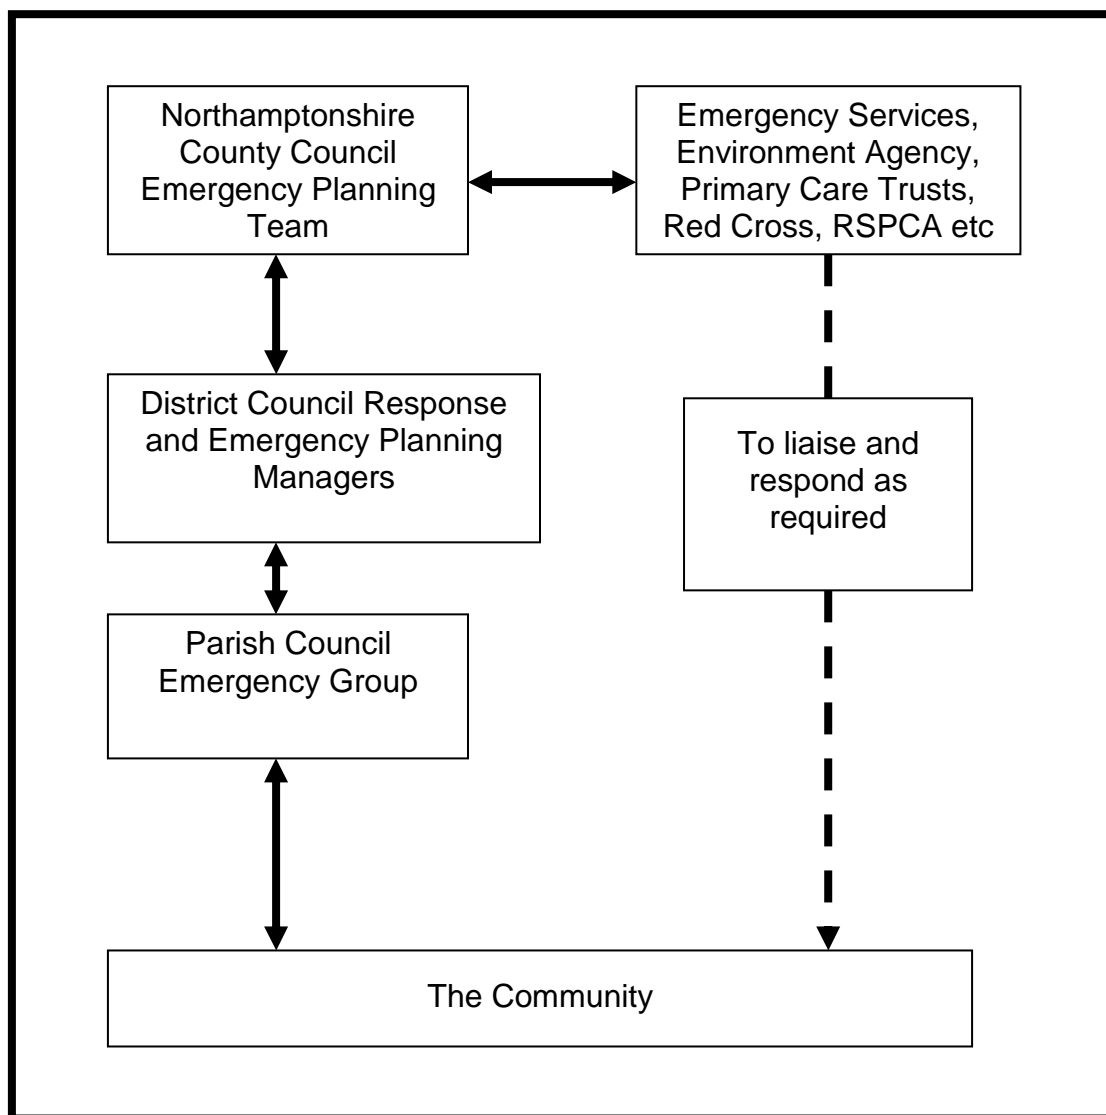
Northamptonshire County Council Emergency Planning Team

Emergency Services, Environment Agency, Primary Care Trusts, Red Cross, RSPCA etc

District Council Response and Emergency Planning Managers

To liaise and respond as required

Parish Council Emergency Group

The Community